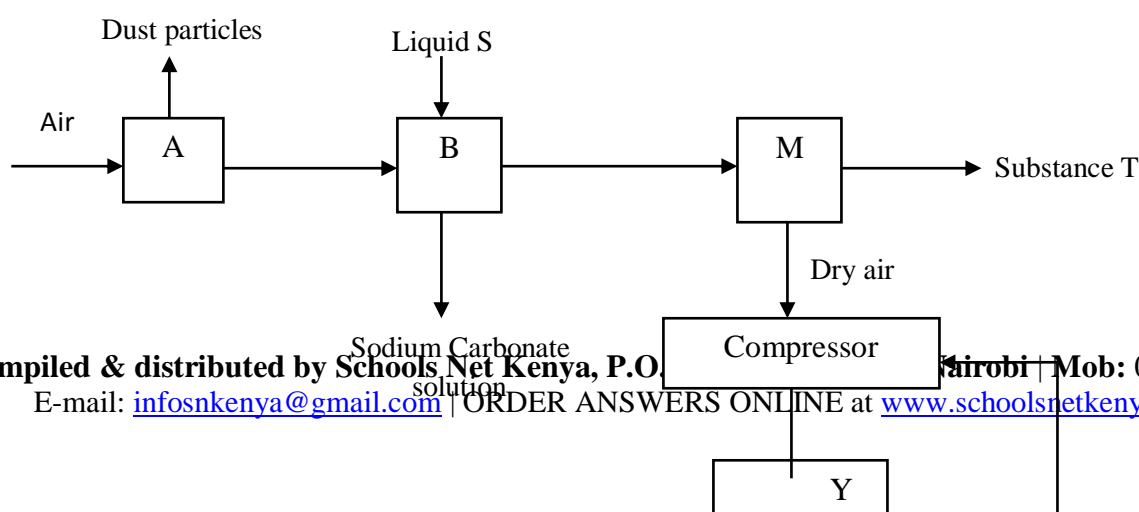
Dust particles

Liquid S

Air

A

B

M

Substance T

Dry air

Sodium Carbonate solution

Compressor

Y

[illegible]mpiled & distributed by Schools Net Kenya, P.O. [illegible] Nairobi | Mob: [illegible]
E-mail: infosnkenya@gmail.com | ORDER ANSWERS ONLINE at www.schoolsnetkeny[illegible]